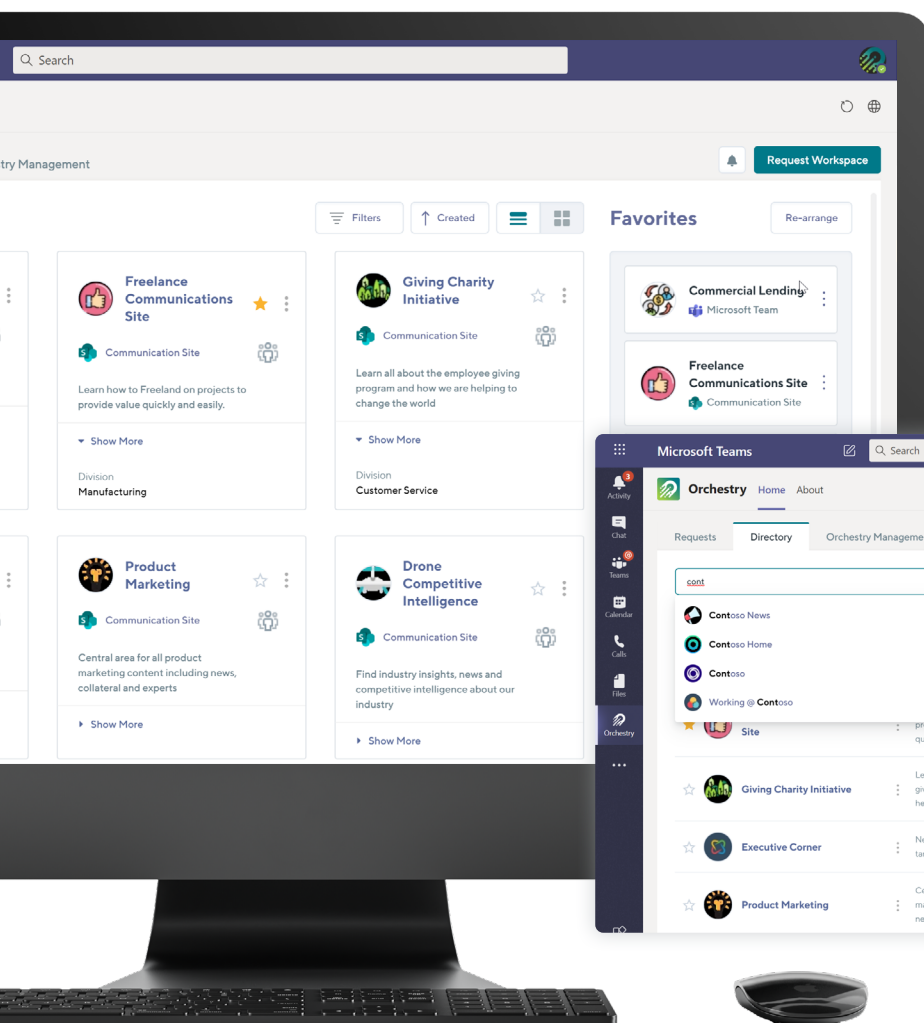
Search

try Management

Request Workspace

Filters

Created

Favorites

Re-arrange

Freelance Communications Site

Communication Site

Learn how to Freeland on projects to provide value quickly and easily.

Show More

Division
Manufacturing

Giving Charity Initiative

Communication Site

Learn all about the employee giving program and how we are helping to change the world

Show More

Division
Customer Service

Commercial Lending
Microsoft Team

Freelance Communications Site
Communication Site

Product Marketing

Communication Site

Central area for all product marketing content including news, collateral and experts

Show More

Drone Competitive Intelligence

Communication Site

Find industry insights, news and competitive intelligence about our industry

Show More

Microsoft Teams

Search

Activity

Chat

Teams

Calendar

Calls

Files

Orchestry

Orchestry

Home

About

Requests

Directory

Orchestry Manageme

cont

Contoso News

Contoso Home

Contoso

Working @ Contoso

Site

Giving Charity Initiative

Executive Corner

Product Marketing